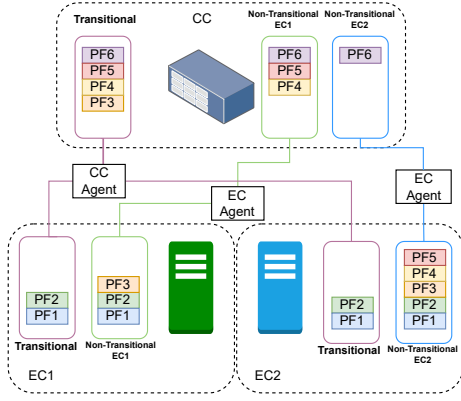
Transitional
CC
Non-Transitional EC1
Non-Transitional EC2
PF6
PF5
PF4
PF3
PF6
PF5
PF4
PF6
CC Agent
EC Agent
EC Agent
PF2
PF1
Transitional
PF3
PF2
PF1
Non-Transitional EC1
EC1
PF2
PF1
Transitional
PF5
PF4
PF3
PF2
PF1
Non-Transitional EC2
EC2